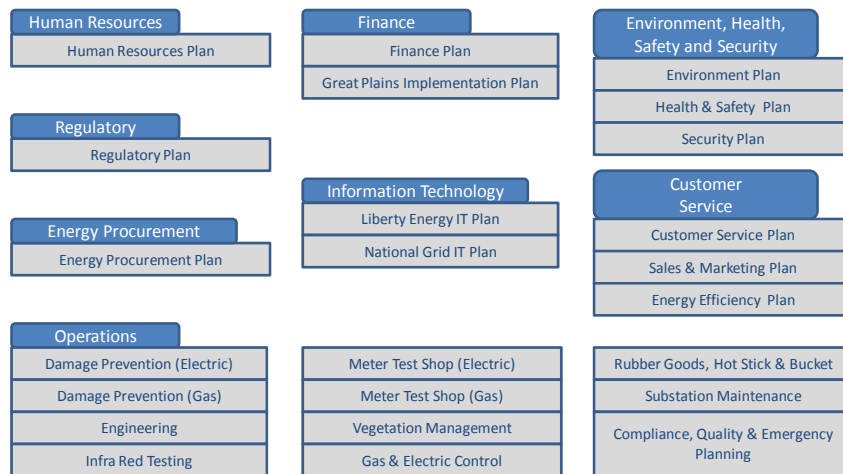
Human Resources

Human Resources Plan

Regulatory

Regulatory Plan

Energy Procurement

Energy Procurement Plan

Finance

Finance Plan

Great Plains Implementation Plan

Information Technology

Liberty Energy IT Plan

National Grid IT Plan

Environment, Health, Safety and Security

Environment Plan

Health & Safety Plan

Security Plan

Customer Service

Customer Service Plan

Sales & Marketing Plan

Energy Efficiency Plan

Operations

Damage Prevention (Electric)

Damage Prevention (Gas)

Engineering

Infra Red Testing

Meter Test Shop (Electric)

Meter Test Shop (Gas)

Vegetation Management

Gas & Electric Control

Rubber Goods, Hot Stick & Bucket

Substation Maintenance

Compliance, Quality & Emergency Planning